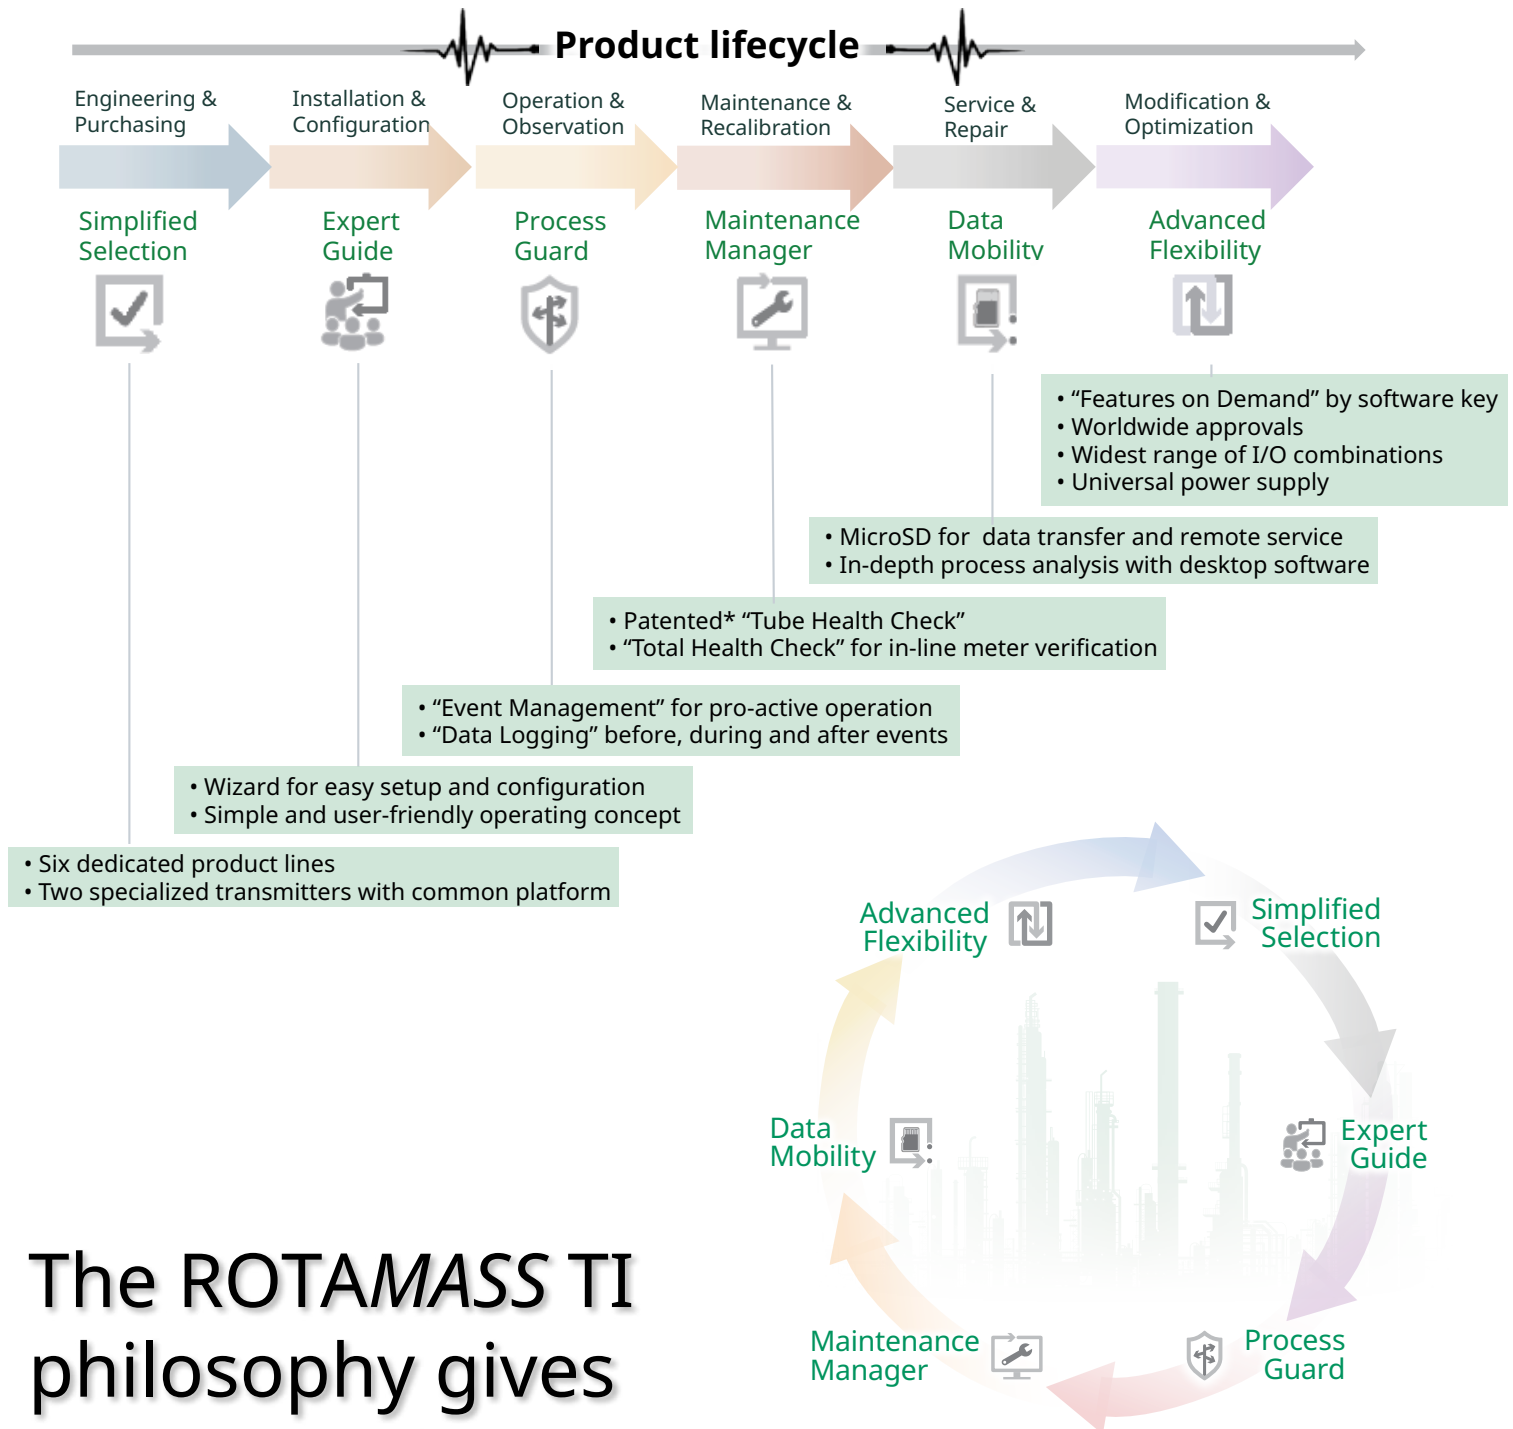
Product lifecycle

Engineering & Purchasing

Installation & Configuration

Operation & Observation

Maintenance & Recalibration

Service & Repair

Modification & Optimization

Simplified Selection

Expert Guide

Process Guard

Maintenance Manager

Data Mobility

Advanced Flexibility

• “Features on Demand” by software key
• Worldwide approvals
• Widest range of I/O combinations
• Universal power supply

• MicroSD for data transfer and remote service
• In-depth process analysis with desktop software

• Patented* “Tube Health Check”
• “Total Health Check” for in-line meter verification

• “Event Management” for pro-active operation
• “Data Logging” before, during and after events

• Wizard for easy setup and configuration
• Simple and user-friendly operating concept

• Six dedicated product lines
• Two specialized transmitters with common platform

Advanced Flexibility

Simplified Selection

Data Mobility

Expert Guide

Maintenance Manager

Process Guard

The ROTAMASS TI philosophy gives